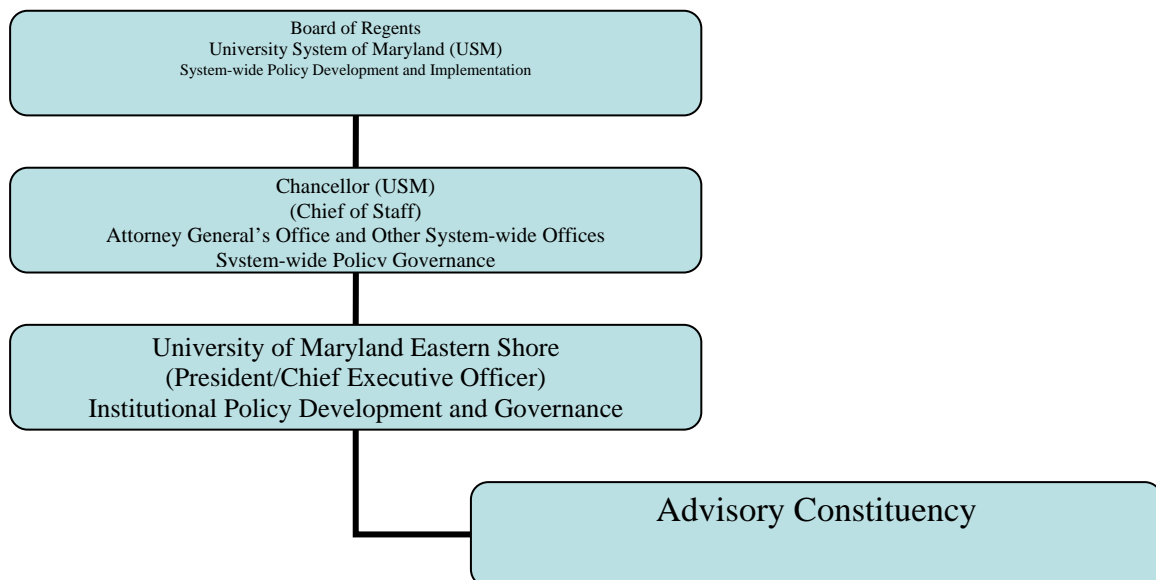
Board of Regents
University System of Maryland (USM)
System-wide Policy Development and Implementation

Chancellor (USM)
(Chief of Staff)
Attorney General's Office and Other System-wide Offices
System-wide Policy Governance

University of Maryland Eastern Shore
(President/Chief Executive Officer)
Institutional Policy Development and Governance

Advisory Constituency